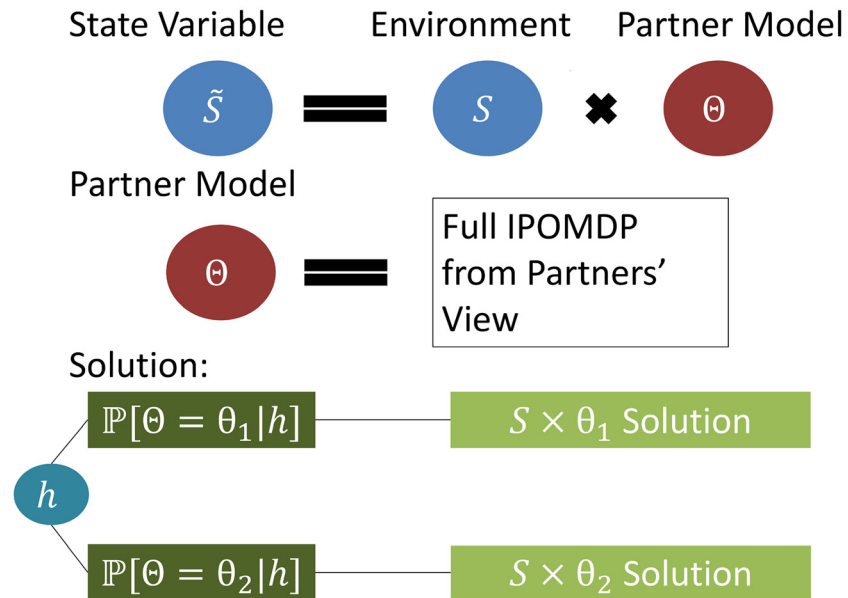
State Variable Environment Partner Model

$\tilde{S}$ = $S$ × $\Theta$

Partner Model

$\Theta$ = Full IPOMDP from Partners' View

Solution:

$\mathbb{P}[\Theta = \theta_1 | h]$ $S \times \theta_1$ Solution

$h$

$\mathbb{P}[\Theta = \theta_2 | h]$ $S \times \theta_2$ Solution